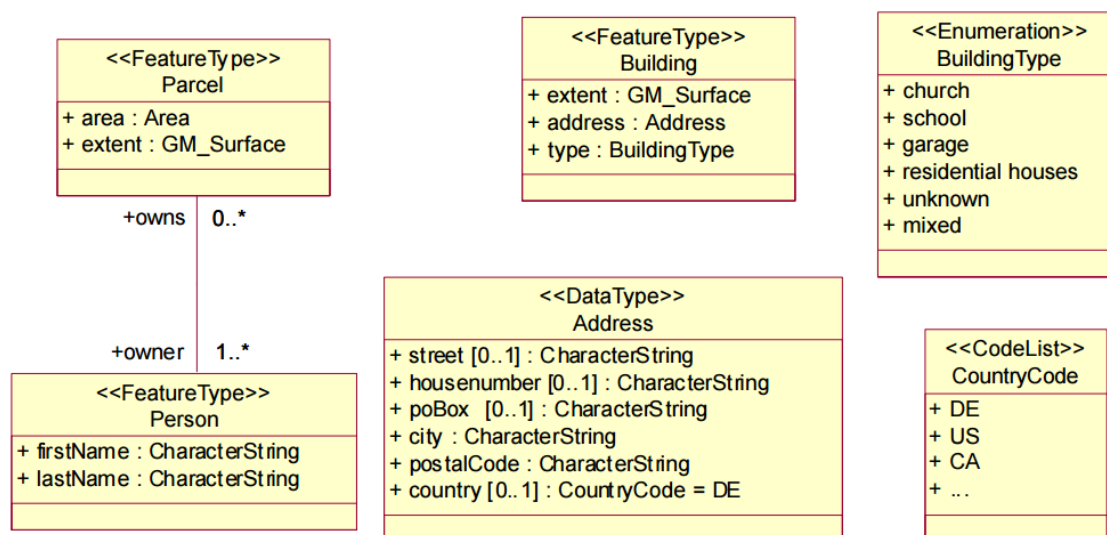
<<FeatureType>>
Parcel
+ area : Area
+ extent : GM_Surface

+owns 0..*

+owner 1..*

<<FeatureType>>
Person
+ firstName : CharacterString
+ lastName : CharacterString

<<FeatureType>>
Building
+ extent : GM_Surface
+ address : Address
+ type : BuildingType

<<DataType>>
Address
+ street [0..1] : CharacterString
+ housenumber [0..1] : CharacterString
+ poBox [0..1] : CharacterString
+ city : CharacterString
+ postalCode : CharacterString
+ country [0..1] : CountryCode = DE

<<Enumeration>>
BuildingType
+ church
+ school
+ garage
+ residential houses
+ unknown
+ mixed

<<CodeList>>
CountryCode
+ DE
+ US
+ CA
+ ...